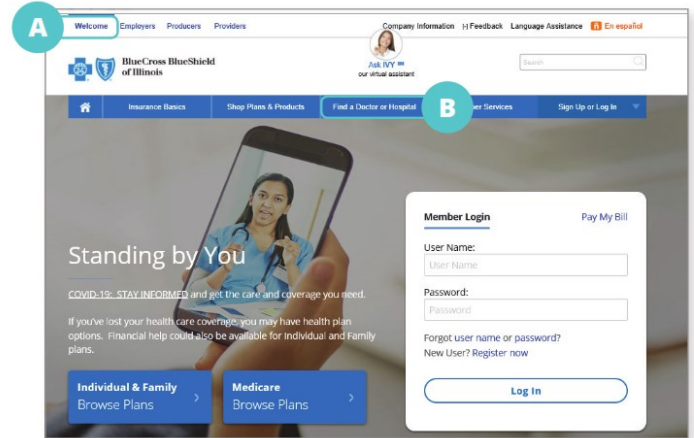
A

Welcome Employers Producers Providers

Company Information Feedback Language Assistance En español

BlueCross BlueShield of Illinois

Ask IVY
our virtual assistant

Search

Insurance Basics Shop Plans & Products Find a Doctor or Hospital

B

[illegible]er Services Sign Up or Log In

Standing by You

COVID-19: STAY INFORMED and get the care and coverage you need.

If you've lost your health care coverage, you may have health plan options. Financial help could also be available for Individual and Family plans.

Individual & Family
Browse Plans

Medicare
Browse Plans

Member Login

Pay My Bill

User Name:
User Name

Password:
Password

Forgot user name or password?
New User? Register now

Log In